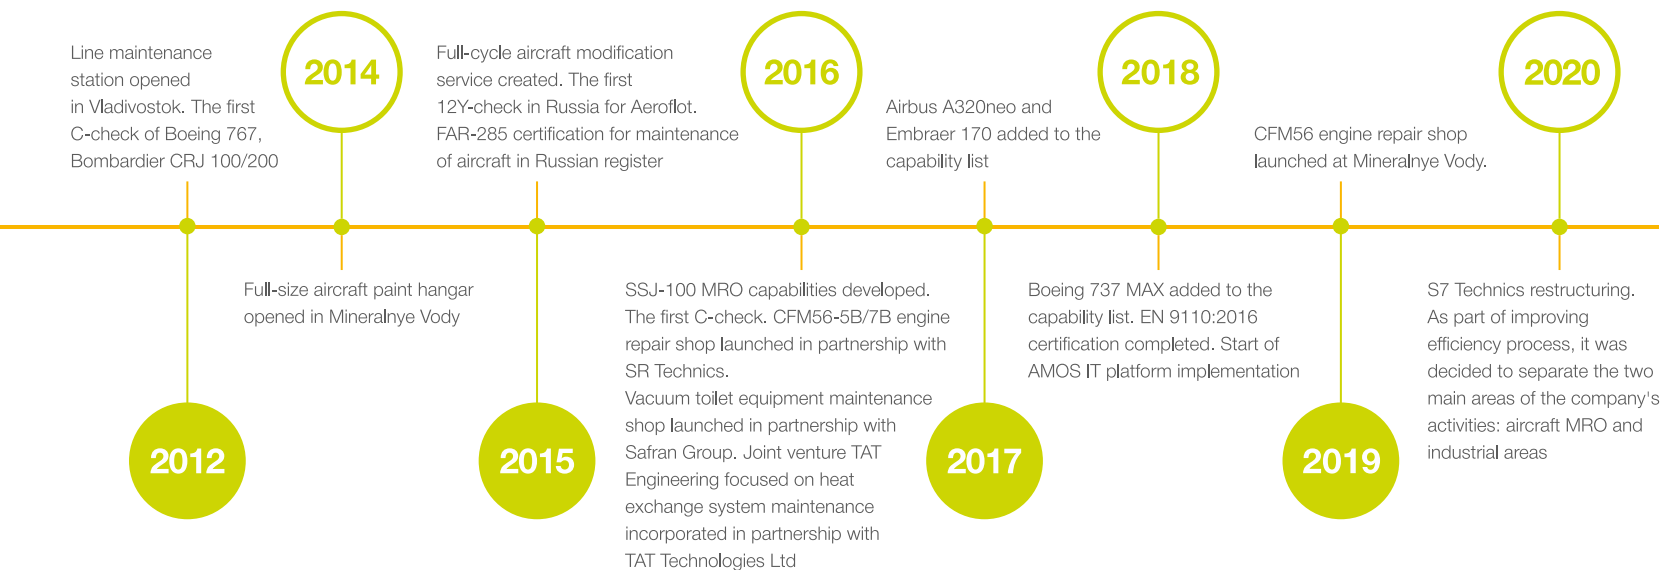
2012

Line maintenance station opened in Vladivostok. The first C-check of Boeing 767, Bombardier CRJ 100/200

2014

Full-size aircraft paint hangar opened in Mineralnye Vody

2015

Full-cycle aircraft modification service created. The first 12Y-check in Russia for Aeroflot. FAR-285 certification for maintenance of aircraft in Russian register

2016

SSJ-100 MRO capabilities developed. The first C-check. CFM56-5B/7B engine repair shop launched in partnership with SR Technics.
Vacuum toilet equipment maintenance shop launched in partnership with Safran Group. Joint venture TAT Engineering focused on heat exchange system maintenance incorporated in partnership with TAT Technologies Ltd

2017

Airbus A320neo and Embraer 170 added to the capability list

2018

Boeing 737 MAX added to the capability list. EN 9110:2016 certification completed. Start of AMOS IT platform implementation

2019

CFM56 engine repair shop launched at Mineralnye Vody.

2020

S7 Technics restructuring. As part of improving efficiency process, it was decided to separate the two main areas of the company's activities: aircraft MRO and industrial areas